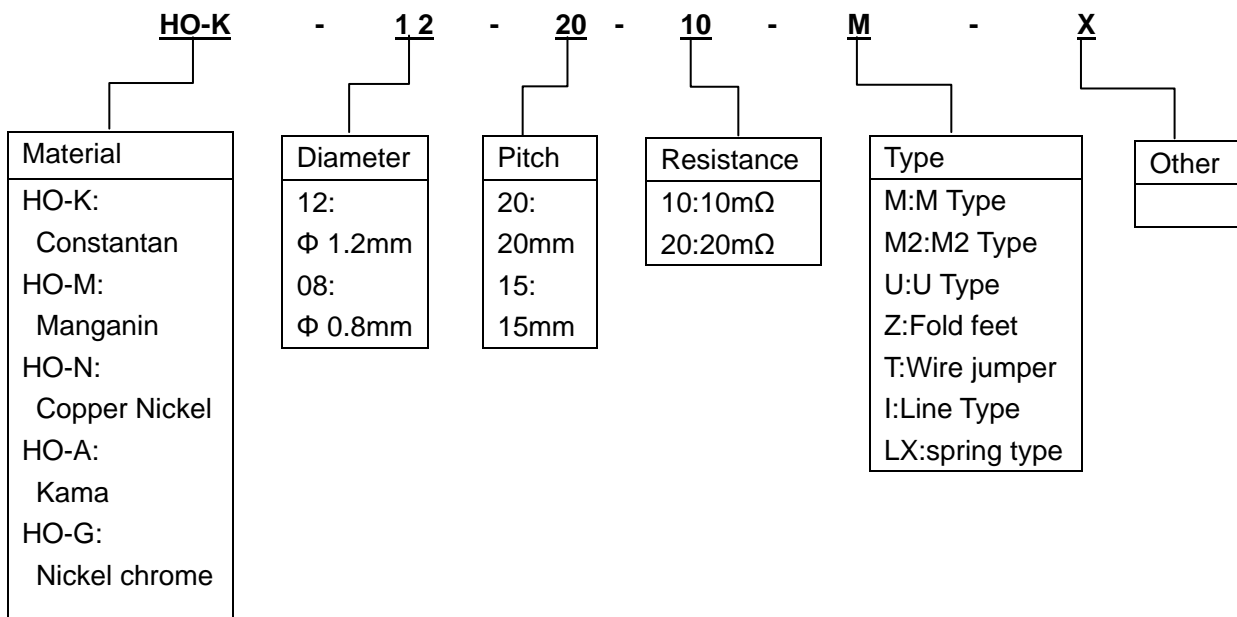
HO-K - 12 - 20 - 10 - M - X

| Material |
|---|
| HO-K: Constantan |
| HO-M: Manganin |
| HO-N: Copper Nickel |
| HO-A: Kama |
| HO-G: Nickel chrome |

| Diameter |
|---|
| 12: Φ 1.2mm |
| 08: Φ 0.8mm |

| Pitch |
|---|
| 20: 20mm |
| 15: 15mm |

| Resistance |
|---|
| 10:10mΩ |
| 20:20mΩ |

| Type |
|---|
| M:M Type |
| M2:M2 Type |
| U:U Type |
| Z:Fold feet |
| T:Wire jumper |
| I:Line Type |
| LX:spring type |

| Other |
|---|
| |